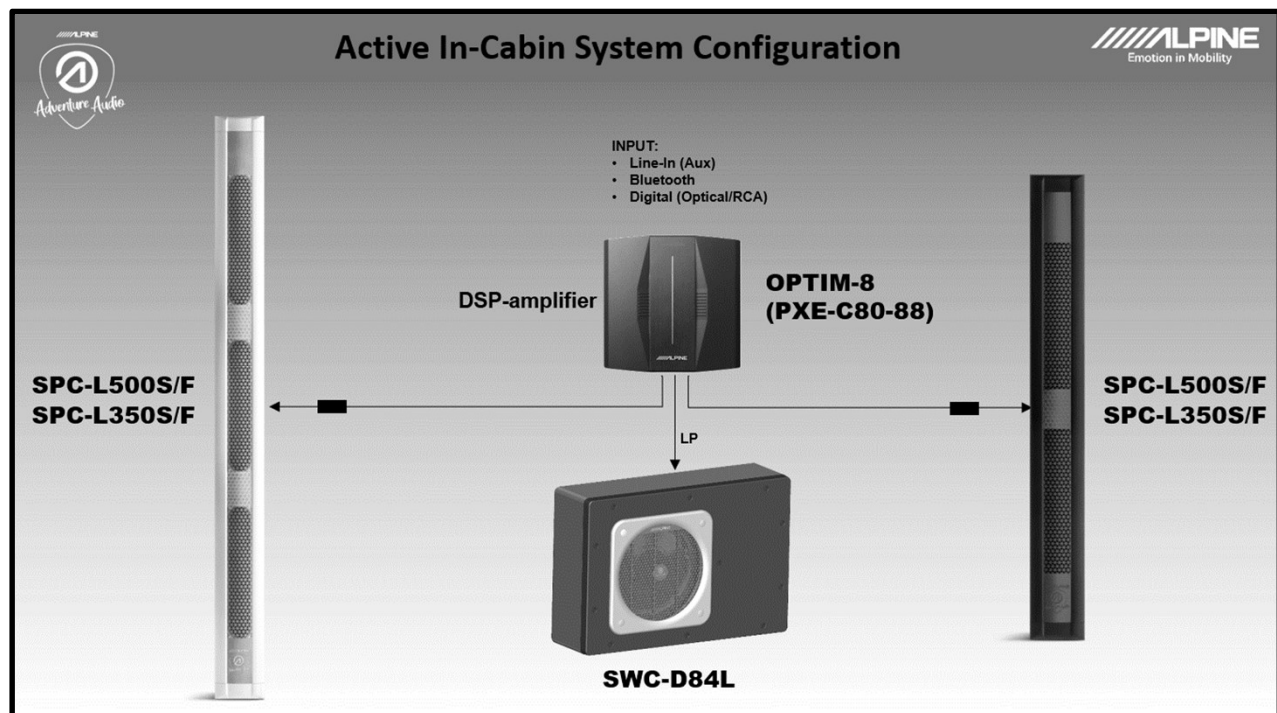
ALPINE
Adventure Audio

Active In-Cabin System Configuration

ALPINE
Emotion in Mobility

INPUT:
• Line-In (Aux)
• Bluetooth
• Digital (Optical/RCA)

DSP-amplifier

ALPINE

OPTIM-8
(PXE-C80-88)

SPC-L500S/F
SPC-L350S/F

SPC-L500S/F
SPC-L350S/F

LP

SWC-D84L